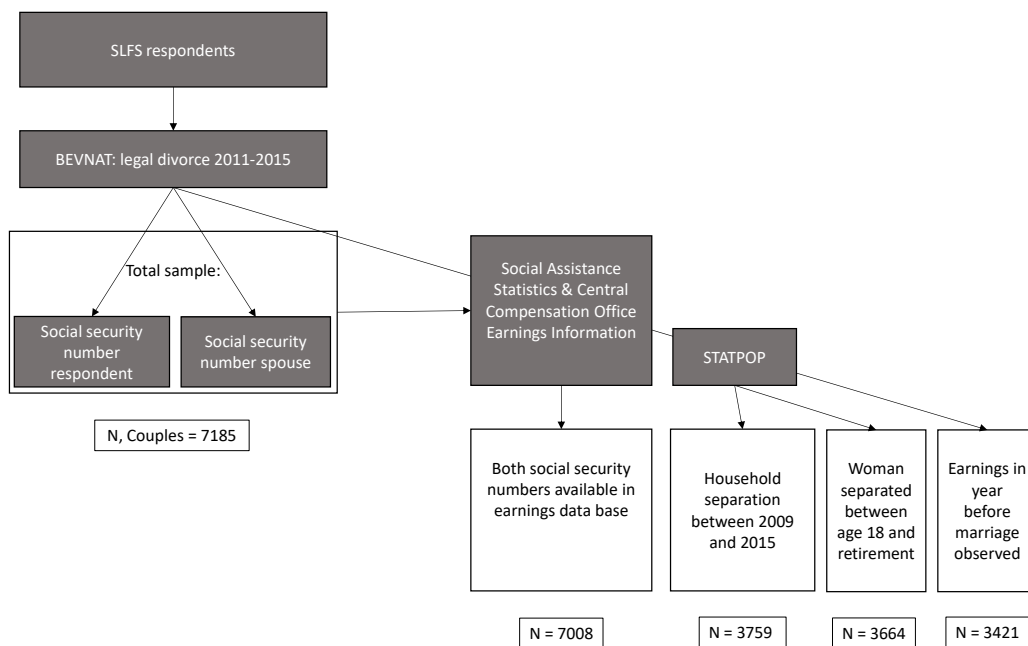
SLFS respondents

BEVNAT: legal divorce 2011-2015

Total sample:

Social security number respondent

Social security number spouse

N, Couples = 7185

Social Assistance Statistics & Central Compensation Office Earnings Information

STATPOP

Both social security numbers available in earnings data base

N = 7008

Household separation between 2009 and 2015

N = 3759

Woman separated between age 18 and retirement

N = 3664

Earnings in year before marriage observed

N = 3421